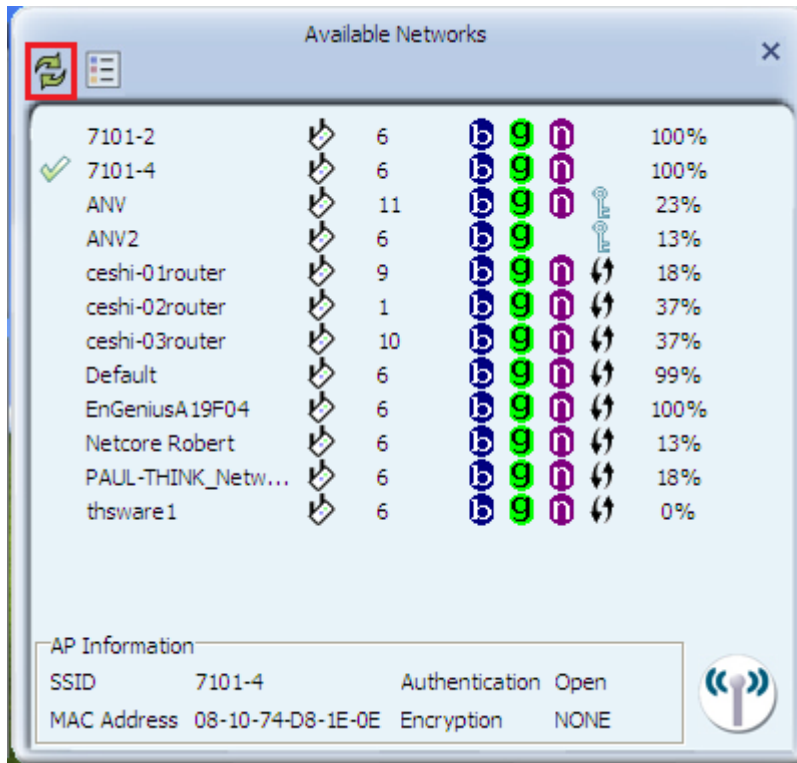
Available Networks

×

| | | | | | |
|---|---|---|---|---|---|
| 7101-2 | 6 | b | g | n | | 100% |
| 7101-4 | 6 | b | g | n | | 100% |
| ANV | 11 | b | g | n | | 23% |
| ANV2 | 6 | b | g | | | 13% |
| ceshi-01router | 9 | b | g | n | | 18% |
| ceshi-02router | 1 | b | g | n | | 37% |
| ceshi-03router | 10 | b | g | n | | 37% |
| Default | 6 | b | g | n | | 99% |
| EnGeniusA19F04 | 6 | b | g | n | | 100% |
| Netcore Robert | 6 | b | g | n | | 13% |
| PAUL-THINK_Netw... | 6 | b | g | n | | 18% |
| thsware1 | 6 | b | g | n | | 0% |

AP Information

SSID 7101-4 Authentication Open

MAC Address 08-10-74-D8-1E-0E Encryption NONE